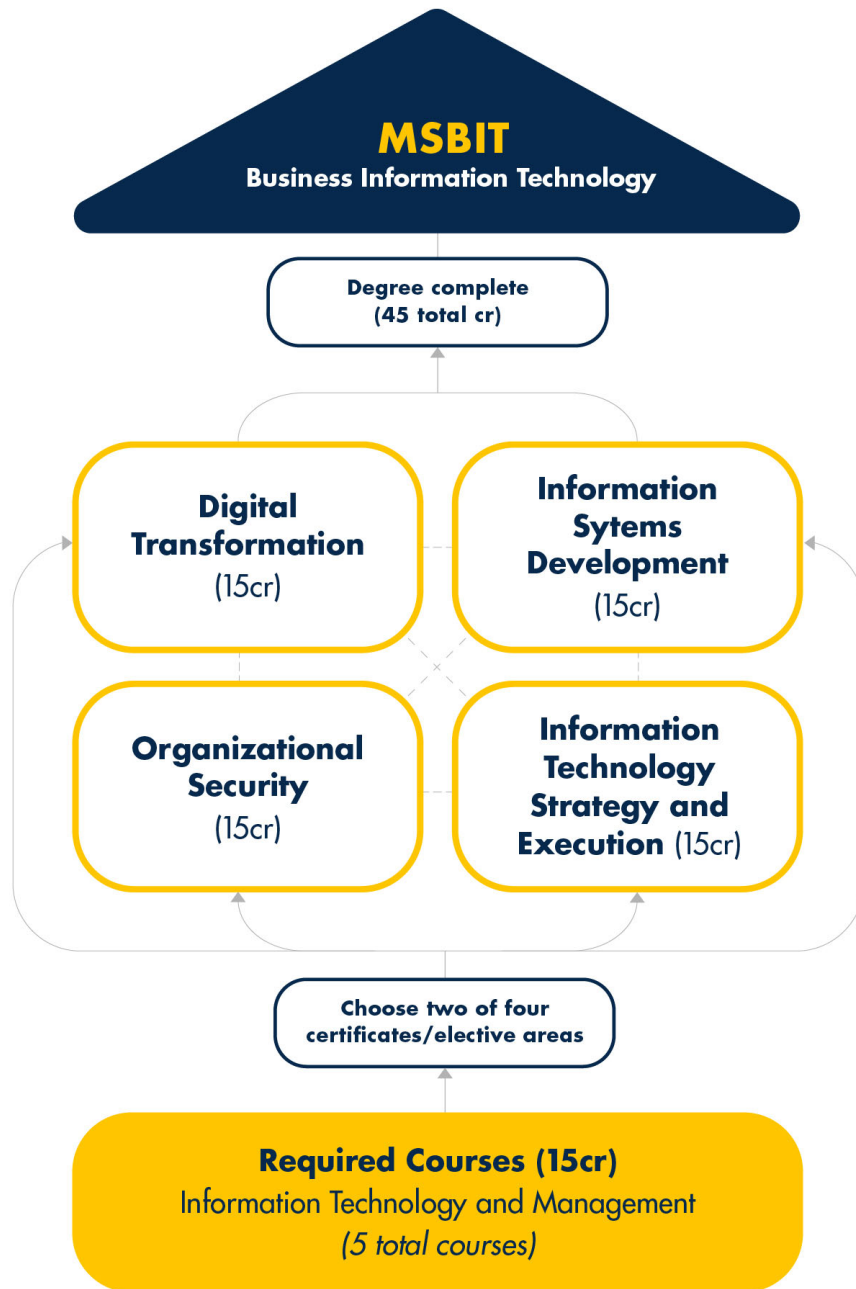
MSBIT
Business Information Technology

Degree complete
(45 total cr)

Digital Transformation
(15cr)

Information Sytems Development
(15cr)

Organizational Security
(15cr)

Information Technology Strategy and Execution (15cr)

Choose two of four certificates/elective areas

Required Courses (15cr)
Information Technology and Management
(5 total courses)